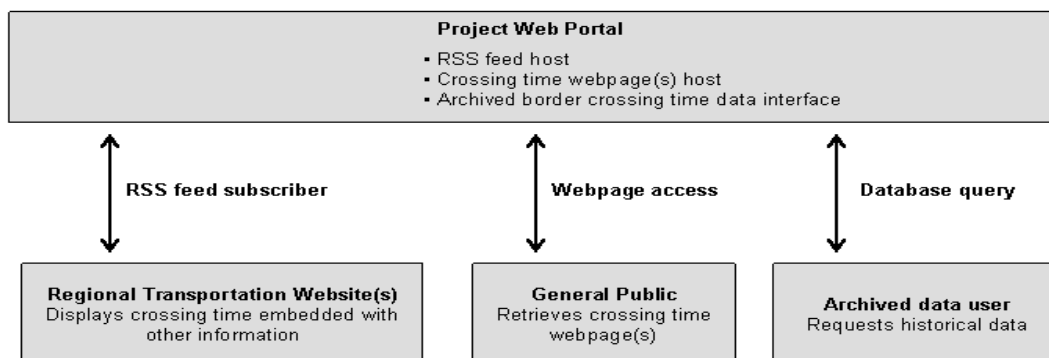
Project Web Portal

- RSS feed host
- Crossing time webpage(s) host
- Archived border crossing time data interface

RSS feed subscriber

Webpage access

Database query

Regional Transportation Website(s)
Displays crossing time embedded with other information

General Public
Retrieves crossing time webpage(s)

Archived data user
Requests historical data